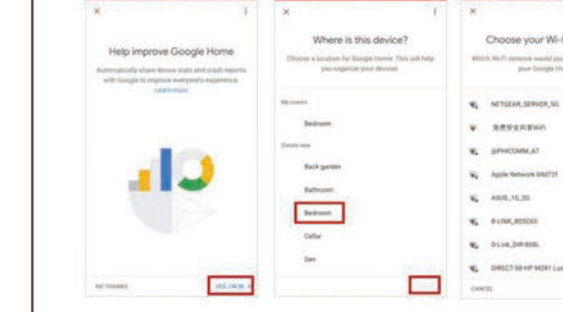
×

Help improve Google Home

Automatically share device stats and crash reports with Google to improve everyone's experience. Learn more

NO THANKS

YES, I'M IN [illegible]

×

Where is this device?

Choose a location for Google Home. This will help you organize your devices.

My rooms

Bedroom

Create new

Back garden

Bathroom

Bedroom

Cellar

Den

×

Choose your Wi-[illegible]

Which Wi-Fi network would you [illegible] your Google Ho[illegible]

NETGEAR_SERVER_5G

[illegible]WiFi

@PHICOMM_A7

Apple Network 04d72f

ASUS_15_2G

B-LINK_805D00

D-Link_DIR 868L

DIRECT-58-HP M281 La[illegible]

CANCEL